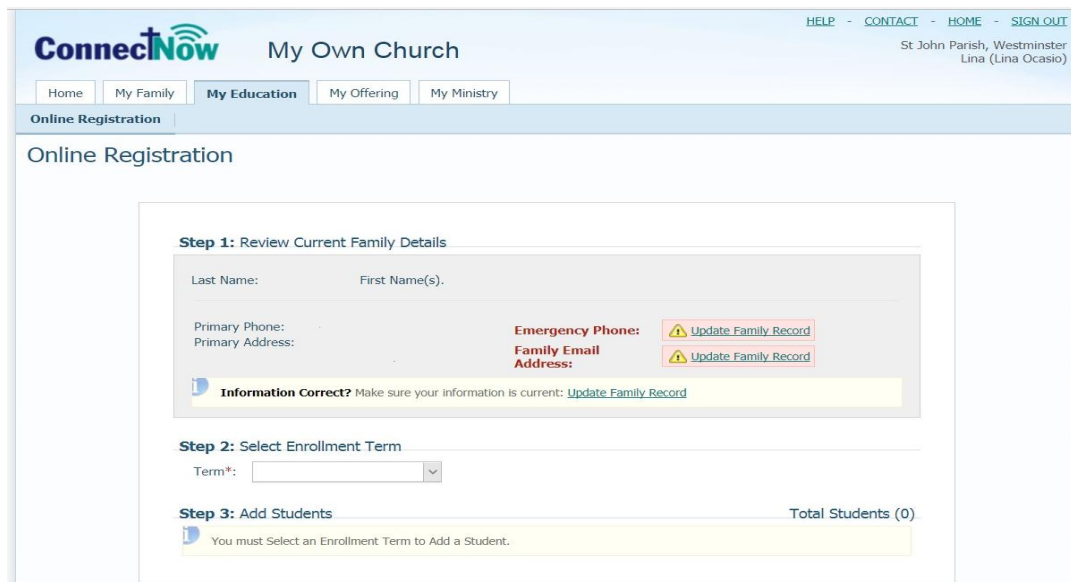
HELP - CONTACT - HOME - SIGN OUT

ConnectNow My Own Church

St John Parish, Westminster
Lina (Lina Ocasio)

Home | My Family | My Education | My Offering | My Ministry

Online Registration

Online Registration

Step 1: Review Current Family Details

Last Name: First Name(s).

Primary Phone:
Primary Address:

Emergency Phone: Update Family Record
Family Email Address: Update Family Record

Information Correct? Make sure your information is current: Update Family Record

Step 2: Select Enrollment Term

Term*:

Step 3: Add Students

Total Students (0)

You must Select an Enrollment Term to Add a Student.